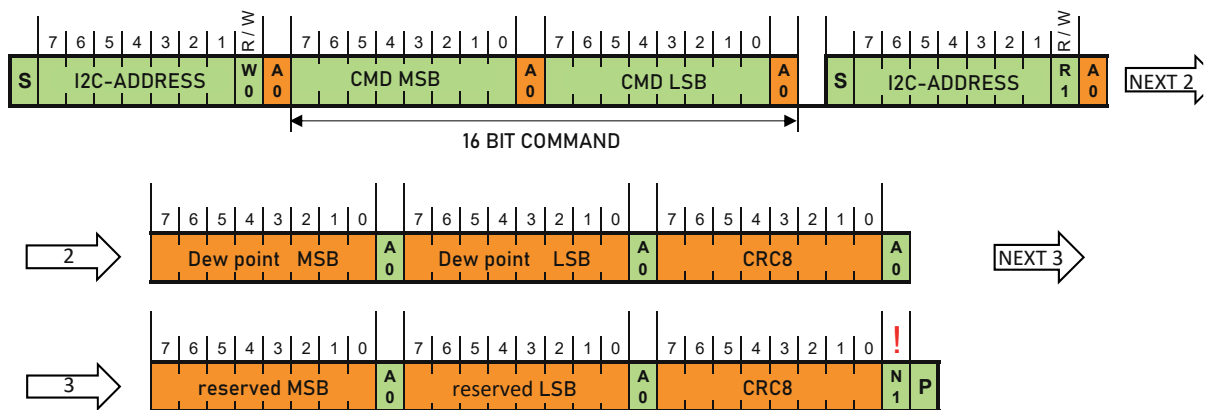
7 6 5 4 3 2 1 R/W 7 6 5 4 3 2 1 0 7 6 5 4 3 2 1 0 7 6 5 4 3 2 1 R/W

S I2C-ADDRESS W 0 A 0 CMD MSB A 0 CMD LSB A 0 S I2C-ADDRESS R 1 A 0 NEXT 2

16 BIT COMMAND

7 6 5 4 3 2 1 0 7 6 5 4 3 2 1 0 7 6 5 4 3 2 1 0

2 Dew point MSB A 0 Dew point LSB A 0 CRC8 A 0 NEXT 3

7 6 5 4 3 2 1 0 7 6 5 4 3 2 1 0 7 6 5 4 3 2 1 0 !

3 reserved MSB A 0 reserved LSB A 0 CRC8 N 1 P